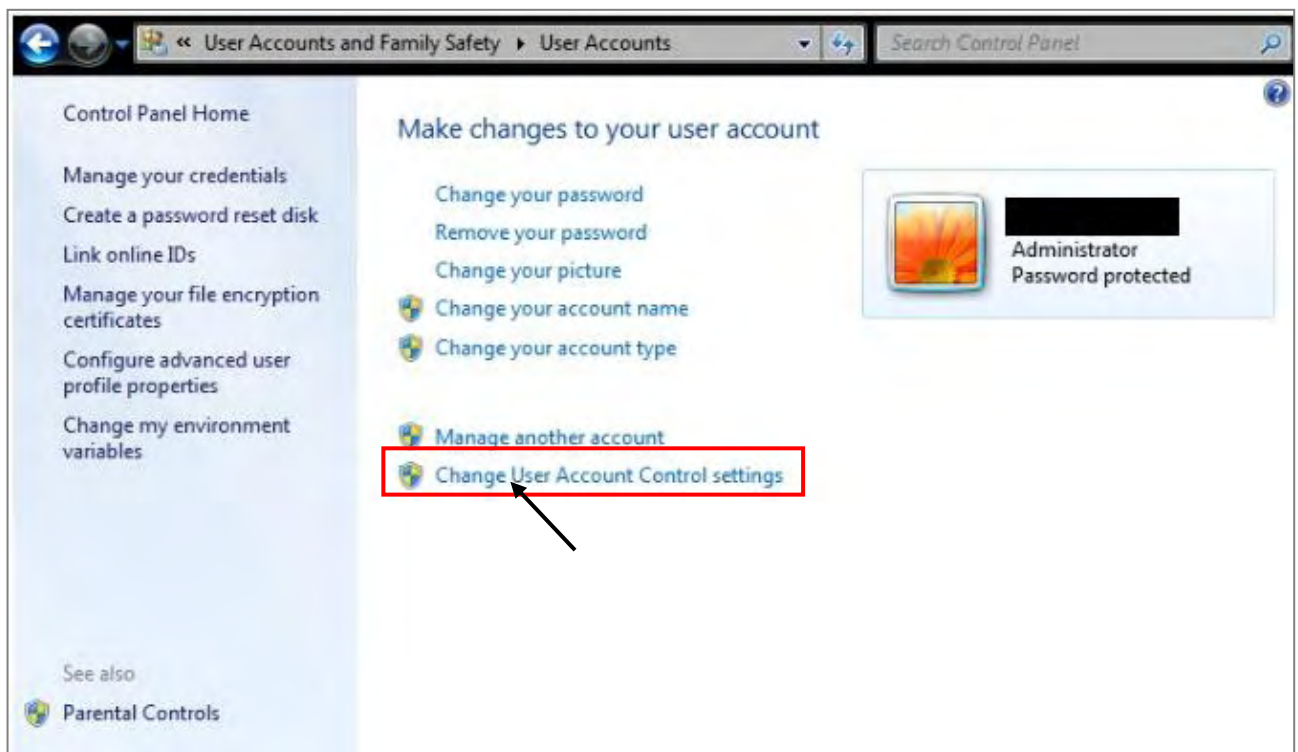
« User Accounts and Family Safety ▸ User Accounts

Search Control Panel

Control Panel Home

Manage your credentials

Create a password reset disk

Link online IDs

Manage your file encryption certificates

Configure advanced user profile properties

Change my environment variables

See also

Parental Controls

Make changes to your user account

Change your password

Remove your password

Change your picture

Change your account name

Change your account type

Manage another account

Change User Account Control settings

Administrator
Password protected